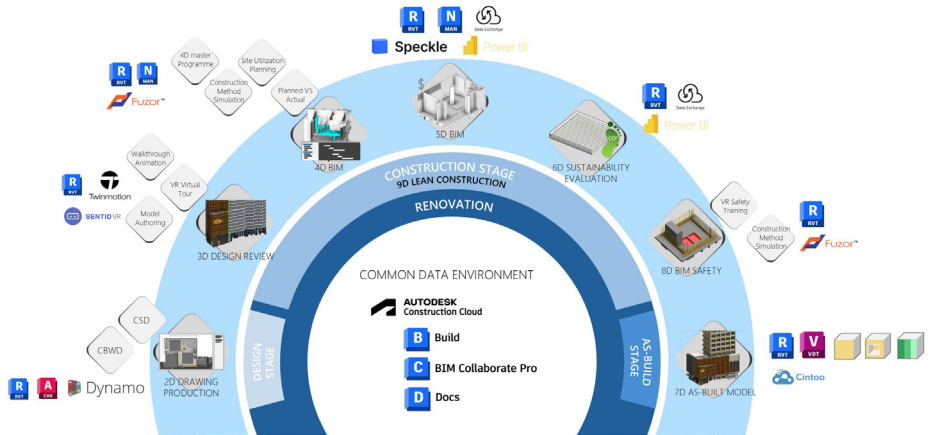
R RVT N MAN Data Exchange
Speckle Power BI

4D master Programme
Site Utilization Planning
Construction Method Simulation
Planned VS Actual

R RVT N MAN
Fuzor

5D BIM

R RVT Data Exchange
Power BI

4D BIM

6D SUSTAINABILITY EVALUATION

Walkthrough Animation
VR Virtual Tour
Model Authoring

R RVT Twinmotion
SENTIO VR

CONSTRUCTION STAGE
9D LEAN CONSTRUCTION

RENOVATION

3D DESIGN REVIEW

VR Safety Training
Construction Method Simulation

R RVT Fuzor

8D BIM SAFETY

COMMON DATA ENVIRONMENT

AUTODESK Construction Cloud

B Build
C BIM Collaborate Pro
D Docs

CSD
CBWD

DESIGN STAGE

AS-BUILD STAGE

2D DRAWING PRODUCTION

7D AS-BUILT MODEL

R RVT A CAD Dynamo

R RVT V VDT
Cintoo